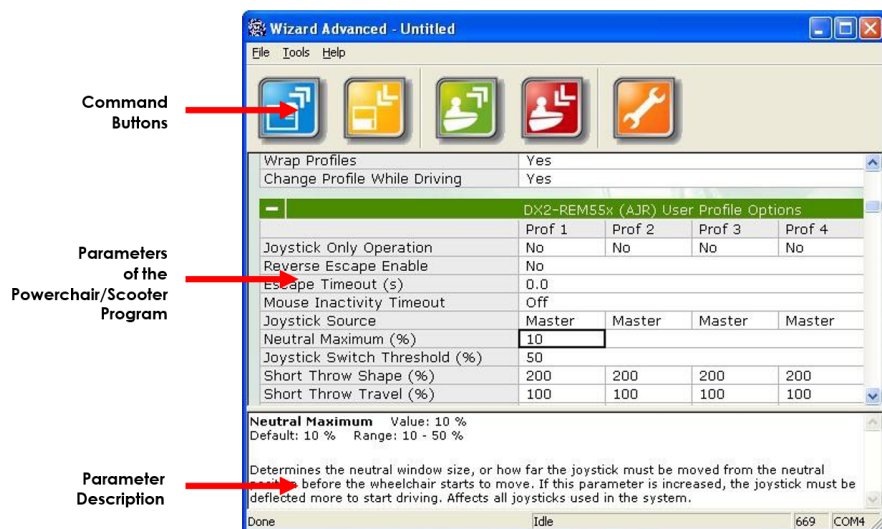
Command Buttons

Parameters of the Powerchair/Scooter Program

Parameter Description

Wizard Advanced - Untitled

File Tools Help

| Wrap Profiles | Yes | | | |
|---|---|---|---|---|
| Change Profile While Driving | Yes | | | |

DX2-REM55x (AJR) User Profile Options

| | Prof 1 | Prof 2 | Prof 3 | Prof 4 |
|---|---|---|---|---|
| Joystick Only Operation | No | No | No | No |
| Reverse Escape Enable | No | | | |
| Escape Timeout (s) | 0.0 | | | |
| Mouse Inactivity Timeout | Off | | | |
| Joystick Source | Master | Master | Master | Master |
| Neutral Maximum (%) | 10 | | | |
| Joystick Switch Threshold (%) | 50 | | | |
| Short Throw Shape (%) | 200 | 200 | 200 | 200 |
| Short Throw Travel (%) | 100 | 100 | 100 | 100 |

Neutral Maximum Value: 10 %
Default: 10 % Range: 10 - 50 %

Determines the neutral window size, or how far the joystick must be moved from the neutral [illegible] before the wheelchair starts to move. If this parameter is increased, the joystick must be deflected more to start driving. Affects all joysticks used in the system.

Done | Idle | 669 | COM4